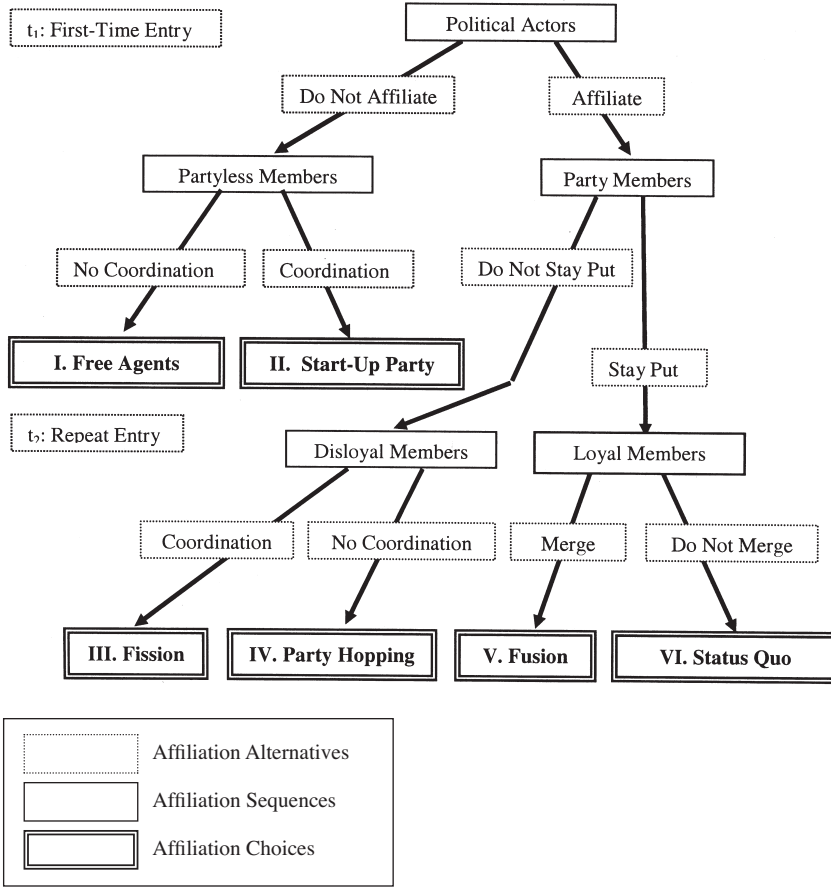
$t_1$: First-Time Entry

Political Actors

Do Not Affiliate

Affiliate

Partyless Members

Party Members

No Coordination

Coordination

Do Not Stay Put

I. Free Agents

II. Start-Up Party

Stay Put

$t_2$: Repeat Entry

Disloyal Members

Loyal Members

Coordination

No Coordination

Merge

Do Not Merge

III. Fission

IV. Party Hopping

V. Fusion

VI. Status Quo

Affiliation Alternatives

Affiliation Sequences

Affiliation Choices